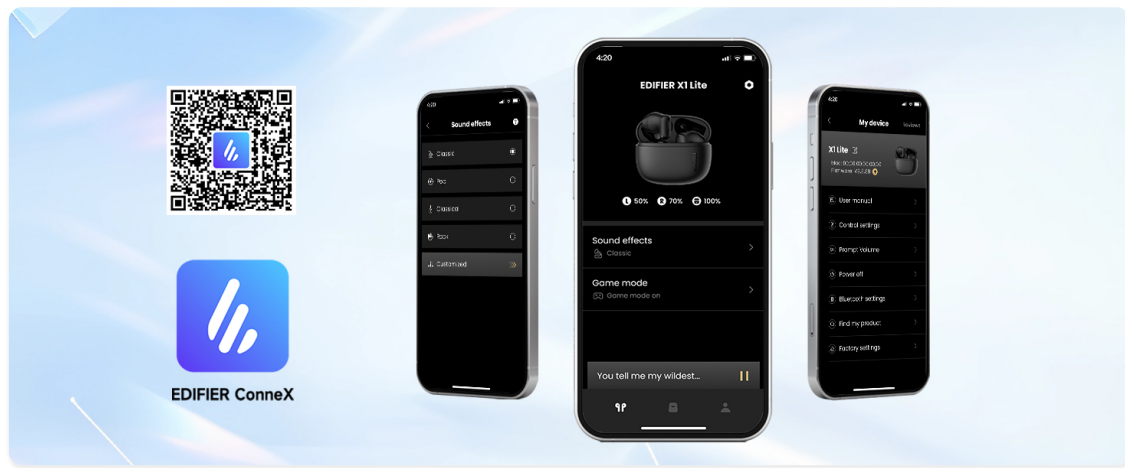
EDIFIER ConneX

4:20
Sound effects
Classic
Pop
Classical
Rock
Customized

4:20
EDIFIER X1 Lite
50% 70% 100%
Sound effects
Classic
Game mode
Game mode on
You tell me my wildest...

4:20
My device
X1 Lite
Firmware V3.2.0
User manual
Control settings
Prompt volume
Power off
Bluetooth settings
Find my product
Factory settings